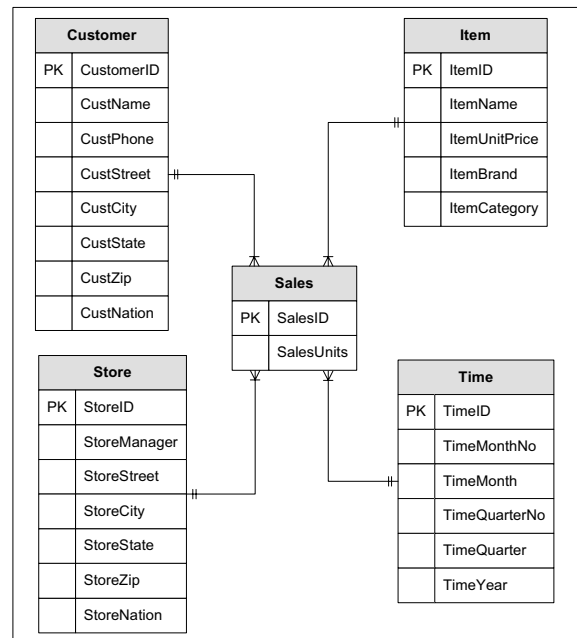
| Customer | |
|---|---|
| PK | CustomerID |
| | CustName |
| | CustPhone |
| | CustStreet |
| | CustCity |
| | CustState |
| | CustZip |
| | CustNation |

| Item | |
|---|---|
| PK | ItemID |
| | ItemName |
| | ItemUnitPrice |
| | ItemBrand |
| | ItemCategory |

| Sales | |
|---|---|
| PK | SalesID |
| | SalesUnits |

| Store | |
|---|---|
| PK | StoreID |
| | StoreManager |
| | StoreStreet |
| | StoreCity |
| | StoreState |
| | StoreZip |
| | StoreNation |

| Time | |
|---|---|
| PK | TimeID |
| | TimeMonthNo |
| | TimeMonth |
| | TimeQuarterNo |
| | TimeQuarter |
| | TimeYear |